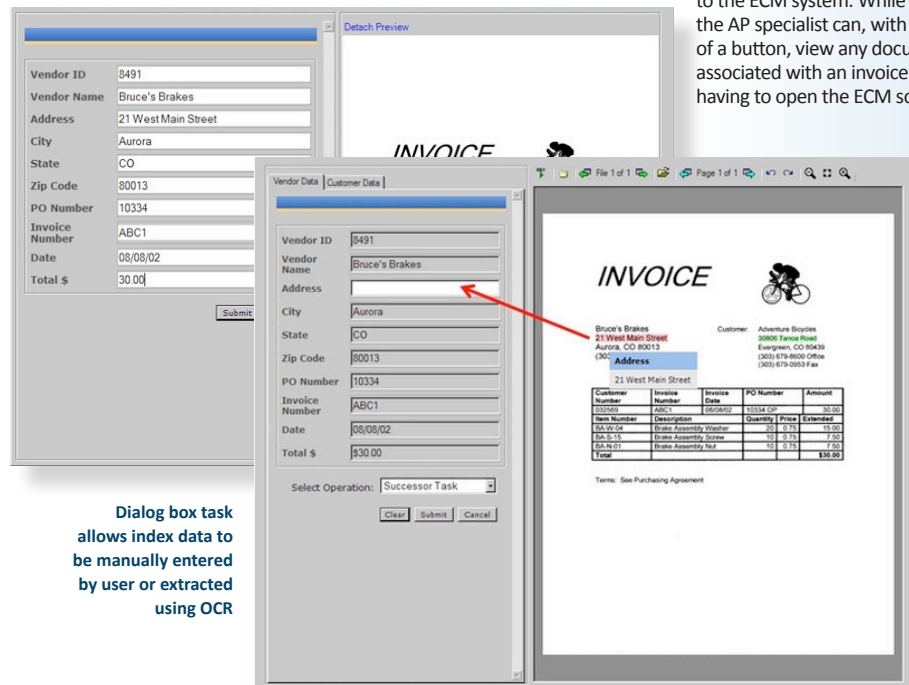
to the ECM system. While the AP specialist can, with of a button, view any docu associated with an invoice having to open the ECM so

Detach Preview

| | |
|---|---|
| Vendor ID | 8491 |
| Vendor Name | Bruce's Brakes |
| Address | 21 West Main Street |
| City | Aurora |
| State | CO |
| Zip Code | 80013 |
| PO Number | 10334 |
| Invoice Number | ABC1 |
| Date | 08/08/02 |
| Total $ | 30.00 |

Submit

INVOICE

Vendor Data | Customer Data

| | |
|---|---|
| Vendor ID | 8491 |
| Vendor Name | Bruce's Brakes |
| Address | |
| City | Aurora |
| State | CO |
| Zip Code | 80013 |
| PO Number | 10334 |
| Invoice Number | ABC1 |
| Date | 08/08/02 |
| Total $ | $30.00 |

Select Operation: Successor Task

Clear Submit Cancel

File 1 of 1 Page 1 of 1

INVOICE

Bruce's Brakes
21 West Main Street
Aurora, CO 80013
(303

Address
21 West Main Street

Customer: Adventure Bicycles
30806 Tahoe Road
Evergreen, CO 80439
(303) 679-8600 Office
(303) 679-0953 Fax

| Customer Number | Invoice Number | Invoice Date | PO Number | | Amount |
|---|---|---|---|---|---|
| 032569 | ABC1 | 08/08/02 | 10334 OP | | 30.00 |
| Item Number | Description | | Quantity | Price | Extended |
| BA-W-04 | Brake Assembly Washer | | 20 | 0.75 | 15.00 |
| BA-S-15 | Brake Assembly Screw | | 10 | 0.75 | 7.50 |
| BA-N-01 | Brake Assembly Nut | | 10 | 0.75 | 7.50 |
| Total | | | | | $30.00 |

Terms: See Purchasing Agreement

Dialog box task allows index data to be manually entered by user or extracted using OCR